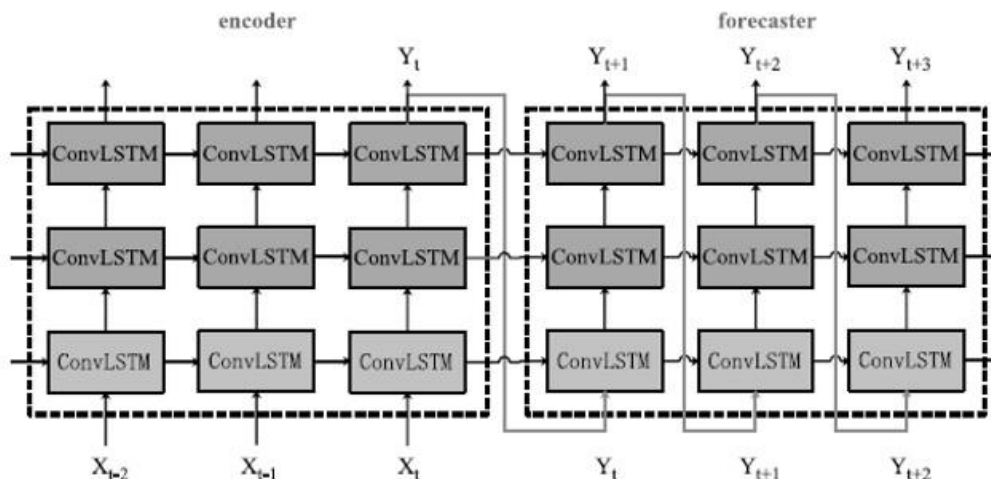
encoder

forecaster

$Y_t$

$Y_{t+1}$

$Y_{t+2}$

$Y_{t+3}$

ConvLSTM ConvLSTM ConvLSTM ConvLSTM ConvLSTM ConvLSTM

ConvLSTM ConvLSTM ConvLSTM ConvLSTM ConvLSTM ConvLSTM

ConvLSTM ConvLSTM ConvLSTM ConvLSTM ConvLSTM ConvLSTM

$X_{t-2}$

$X_{t-1}$

$X_t$

$Y_t$

$Y_{t+1}$

$Y_{t+2}$